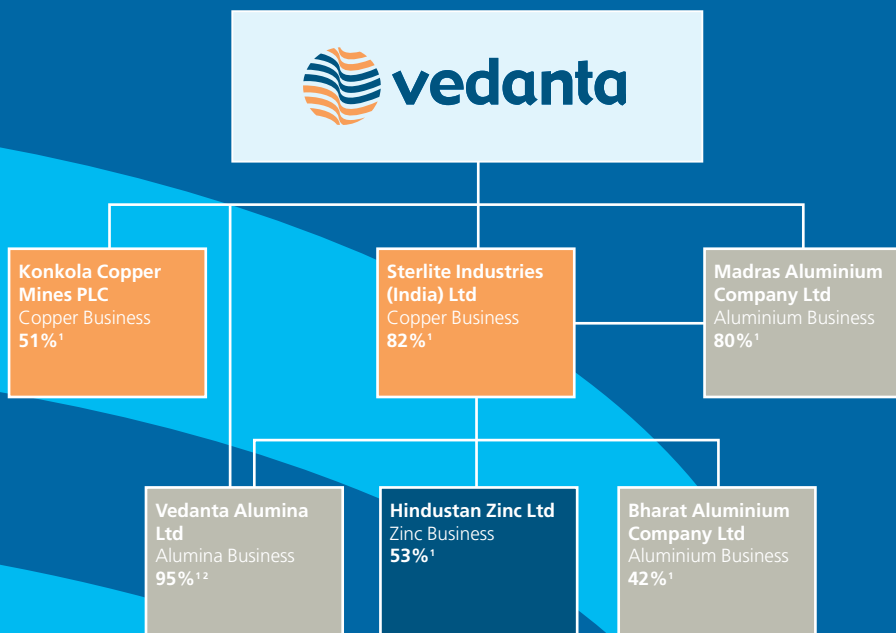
vedanta

Konkola Copper Mines PLC
Copper Business
51%$^1$

Sterlite Industries (India) Ltd
Copper Business
82%$^1$

Madras Aluminium Company Ltd
Aluminium Business
80%$^1$

Vedanta Alumina Ltd
Alumina Business
95%$^{1\ 2}$

Hindustan Zinc Ltd
Zinc Business
53%$^1$

Bharat Aluminium Company Ltd
Aluminium Business
42%$^1$